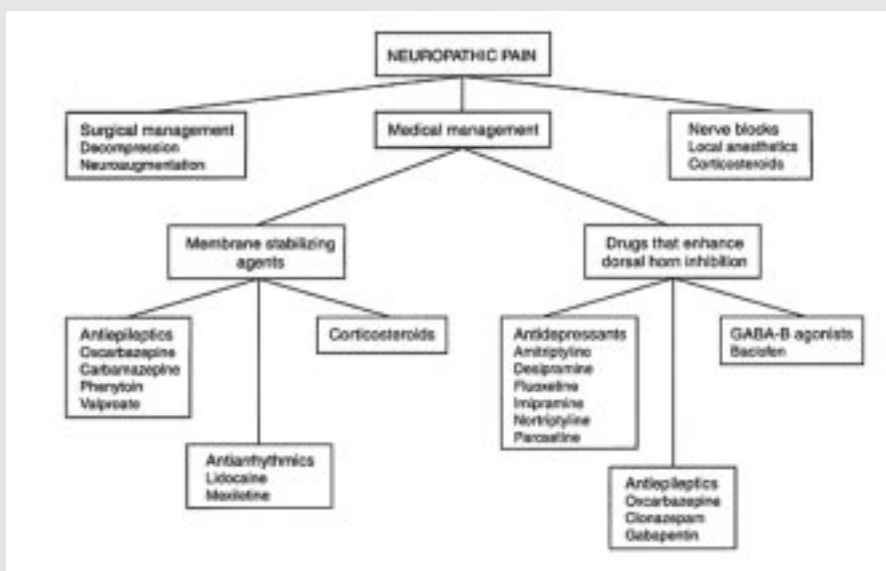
NEUROPATHIC PAIN

Surgical management
Decompression
Neuroaugmentation

Medical management

Nerve blocks
Local anesthetics
Corticosteroids

Membrane stabilizing agents

Drugs that enhance dorsal horn inhibition

Antiepileptics
Oxcarbazepine
Carbamazepine
Phenytoin
Valproate

Corticosteroids

Antiarrhythmics
Lidocaine
Mexiletine

Antidepressants
Amitriptyline
Desipramine
Fluoxetine
Imipramine
Nortriptyline
Paroxetine

GABA-B agonists
Baclofen

Antiepileptics
Oxcarbazepine
Clonazepam
Gabapentin